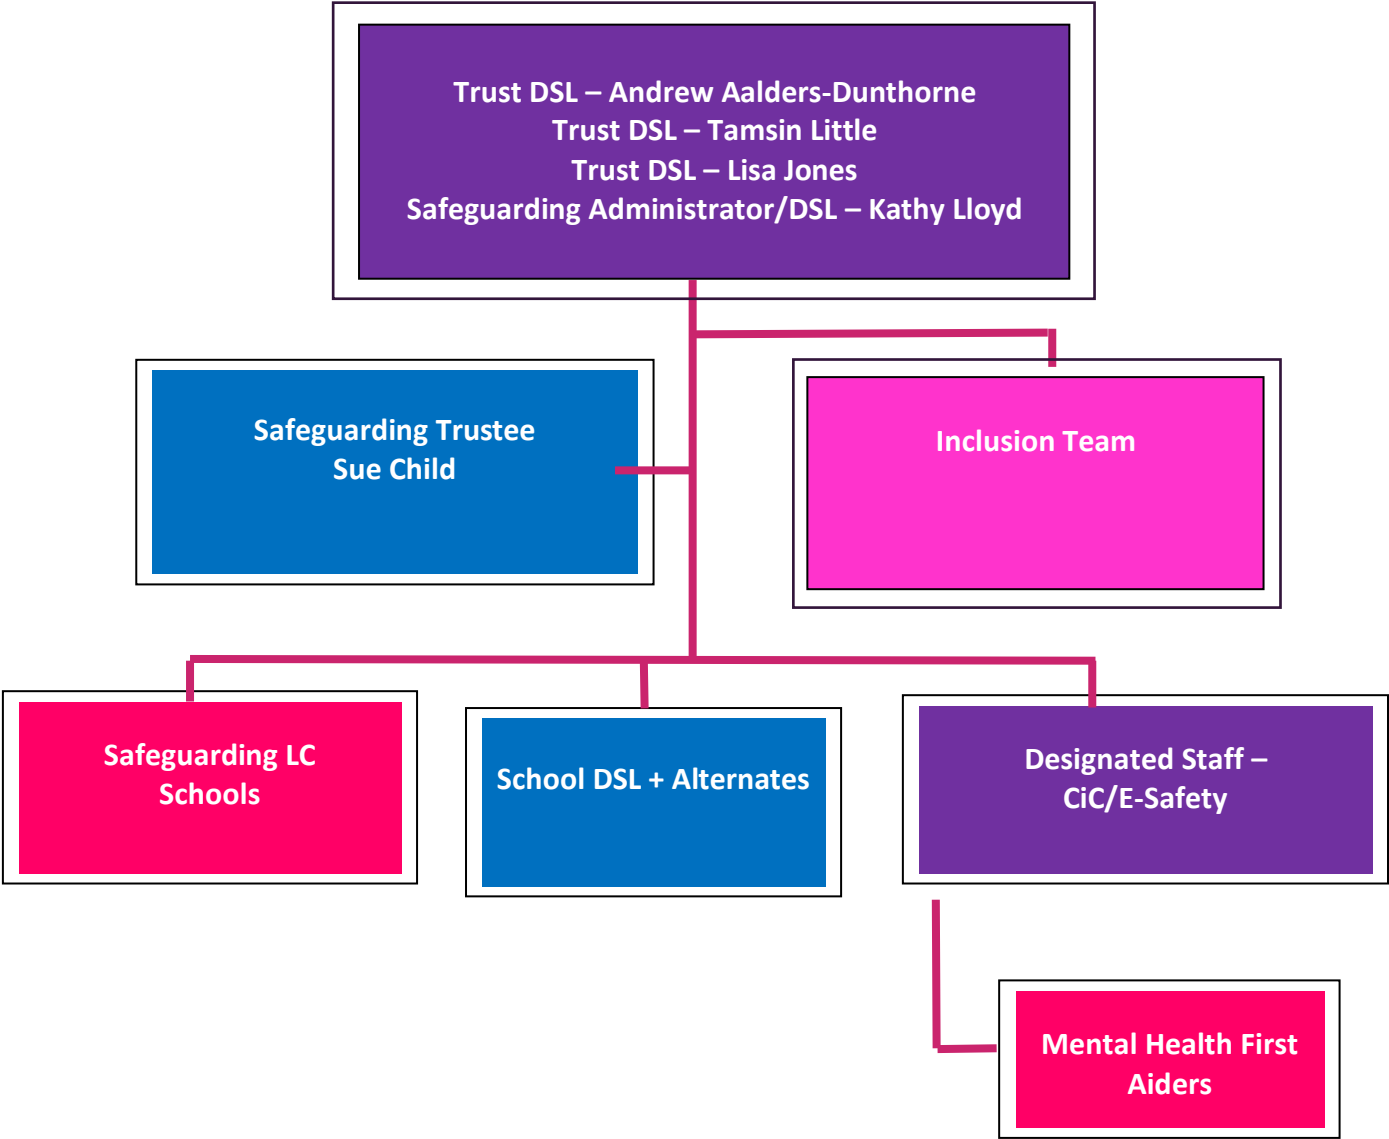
Trust DSL – Andrew Aalders-Dunthorne
Trust DSL – Tamsin Little
Trust DSL – Lisa Jones
Safeguarding Administrator/DSL – Kathy Lloyd

Safeguarding Trustee
Sue Child

Inclusion Team

Safeguarding LC
Schools

School DSL + Alternates

Designated Staff –
CiC/E-Safety

Mental Health First
Aiders